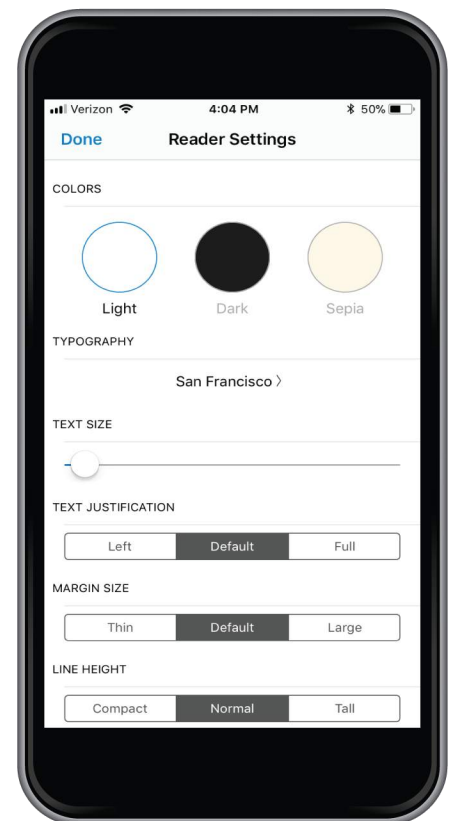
Verizon 4:04 PM 50%

Done Reader Settings

COLORS

Light Dark Sepia

TYPOGRAPHY

San Francisco 〉

TEXT SIZE

TEXT JUSTIFICATION

| Left | Default | Full |
|---|---|---|

MARGIN SIZE

| Thin | Default | Large |
|---|---|---|

LINE HEIGHT

| Compact | Normal | Tall |
|---|---|---|